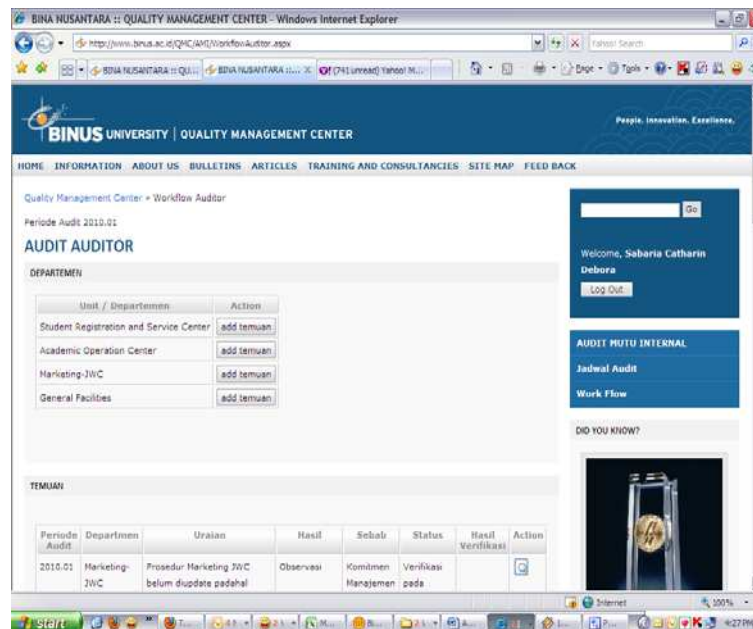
BINA NUSANTARA :: QUALITY MANAGEMENT CENTER - Windows Internet Explorer

http://www.binus.ac.id/QMC/AMI/WorkflowAuditor.aspx

Yahoo! Search

BINA NUSANTARA :: QU... | BINA NUSANTARA ::... | (741 unread) Yahoo! M...

Page · Tools ·

BINUS UNIVERSITY | QUALITY MANAGEMENT CENTER

People. Innovation. Excellence.

HOME INFORMATION ABOUT US BULLETINS ARTICLES TRAINING AND CONSULTANCIES SITE MAP FEED BACK

Quality Management Center » Workflow Auditor

Periode Audit 2010.01

AUDIT AUDITOR

DEPARTEMEN

| Unit / Departemen | Action |
|---|---|
| Student Registration and Service Center | add temuan |
| Academic Operation Center | add temuan |
| Marketing-JWC | add temuan |
| General Facilities | add temuan |

TEMUAN

| Periode Audit | Departmen | Uraian | Hasil | Sebab | Status | Hasil Verifikasi | Action |
|---|---|---|---|---|---|---|---|
| 2010.01 | Marketing-JWC | Prosedur Marketing JWC belum diupdate padahal | Observasi | Komitmen Manajemen | Verifikasi pada | | |

Go

Welcome, Sabaria Catharin Debora

Log Out

AUDIT MUTU INTERNAL

Jadwal Audit

Work Flow

DID YOU KNOW?

Internet

100%

start

4:27 PM